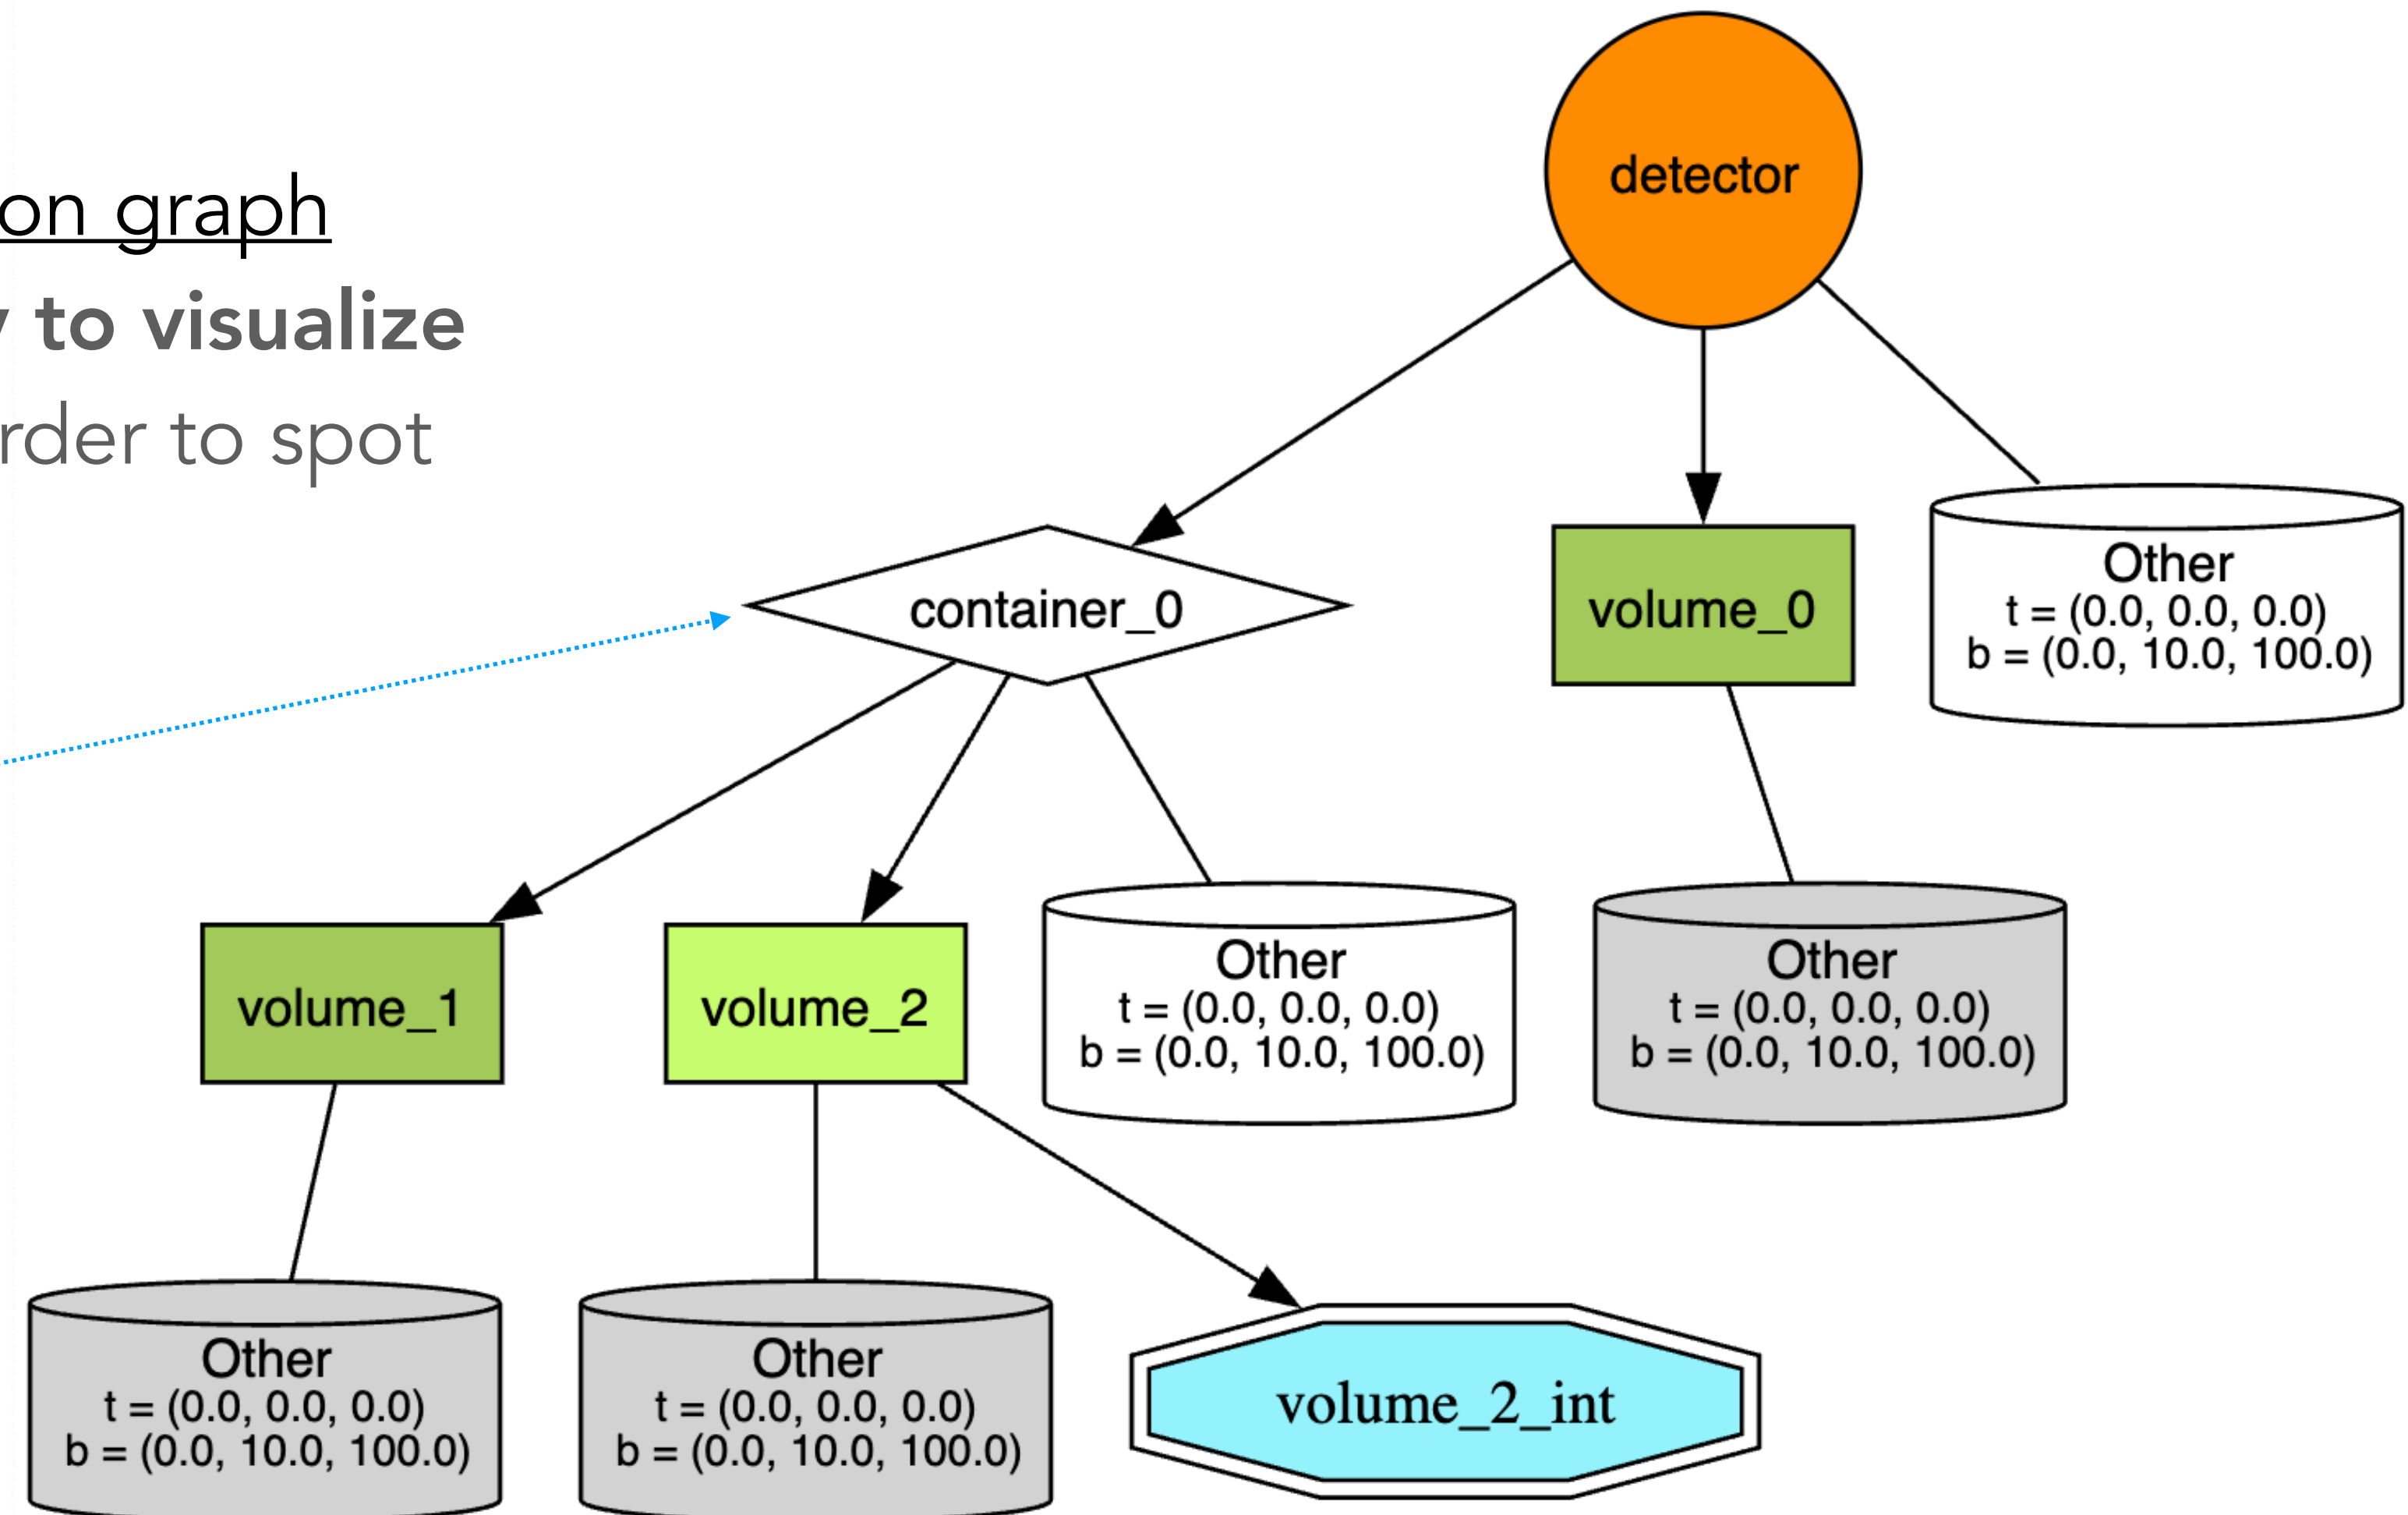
on graph
to visualize
rder to spot

detector

container_0

volume_0

Other
t = (0.0, 0.0, 0.0)
b = (0.0, 10.0, 100.0)

volume_1

volume_2

Other
t = (0.0, 0.0, 0.0)
b = (0.0, 10.0, 100.0)

Other
t = (0.0, 0.0, 0.0)
b = (0.0, 10.0, 100.0)

Other
t = (0.0, 0.0, 0.0)
b = (0.0, 10.0, 100.0)

Other
t = (0.0, 0.0, 0.0)
b = (0.0, 10.0, 100.0)

volume_2_int